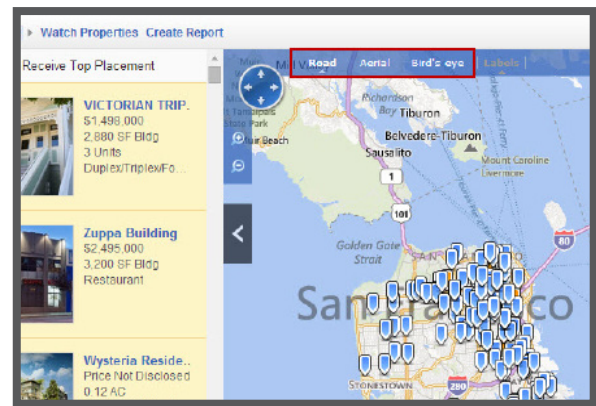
Watch Properties Create Report

Receive Top Placement

VICTORIAN TRIP.
$1,498,000
2,880 SF Bldg
3 Units
Duplex/Triplex/Fo...

Zuppa Building
$2,495,000
3,200 SF Bldg
Restaurant

Wysteria Reside..
Price Not Disclosed
0.12 AC

Road Aerial Bird's eye Labels

Mill V
Richardson Bay
Tiburon
Belvedere-Tiburon
Mount Tamalpais State Park
Muir Beach
Sausalito
Angel Island
Mount Caroline Livermore
1
101
Golden Gate Strait
80
San Francisco
Stonestown
280